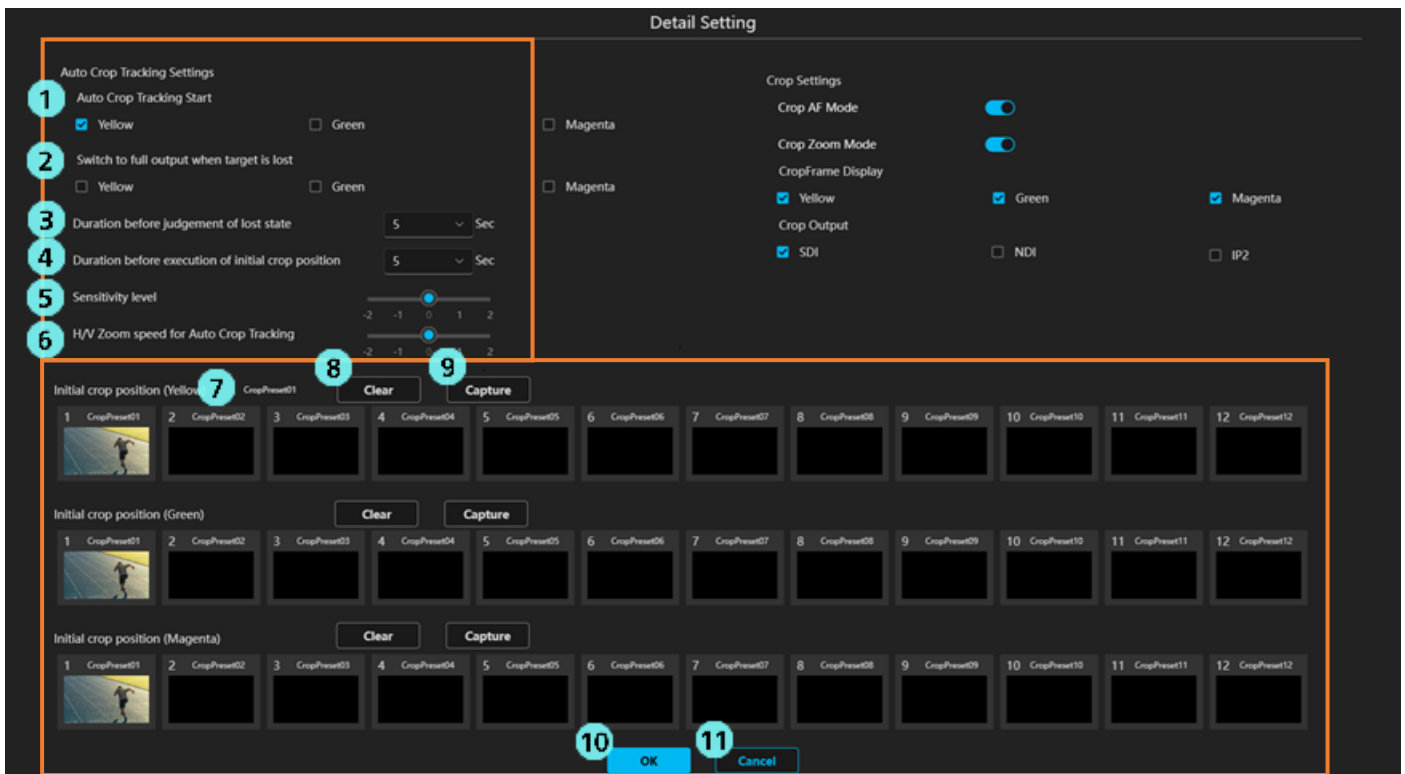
Detail Setting

Auto Crop Tracking Settings

1 Auto Crop Tracking Start

Yellow Green Magenta

2 Switch to full output when target is lost

Yellow Green Magenta

3 Duration before judgement of lost state 5 Sec

4 Duration before execution of initial crop position 5 Sec

5 Sensitivity level

-2 -1 0 1 2

6 H/V Zoom speed for Auto Crop Tracking

-2 -1 0 1 2

Crop Settings

Crop AF Mode

Crop Zoom Mode

CropFrame Display

Yellow Green Magenta

Crop Output

SDI NDI IP2

Initial crop position (Yellow) 7 CropPreset01 8 Clear 9 Capture

1 CropPreset01 2 CropPreset02 3 CropPreset03 4 CropPreset04 5 CropPreset05 6 CropPreset06 7 CropPreset07 8 CropPreset08 9 CropPreset09 10 CropPreset10 11 CropPreset11 12 CropPreset12

Initial crop position (Green) Clear Capture

1 CropPreset01 2 CropPreset02 3 CropPreset03 4 CropPreset04 5 CropPreset05 6 CropPreset06 7 CropPreset07 8 CropPreset08 9 CropPreset09 10 CropPreset10 11 CropPreset11 12 CropPreset12

Initial crop position (Magenta) Clear Capture

1 CropPreset01 2 CropPreset02 3 CropPreset03 4 CropPreset04 5 CropPreset05 6 CropPreset06 7 CropPreset07 8 CropPreset08 9 CropPreset09 10 CropPreset10 11 CropPreset11 12 CropPreset12

10 OK 11 Cancel